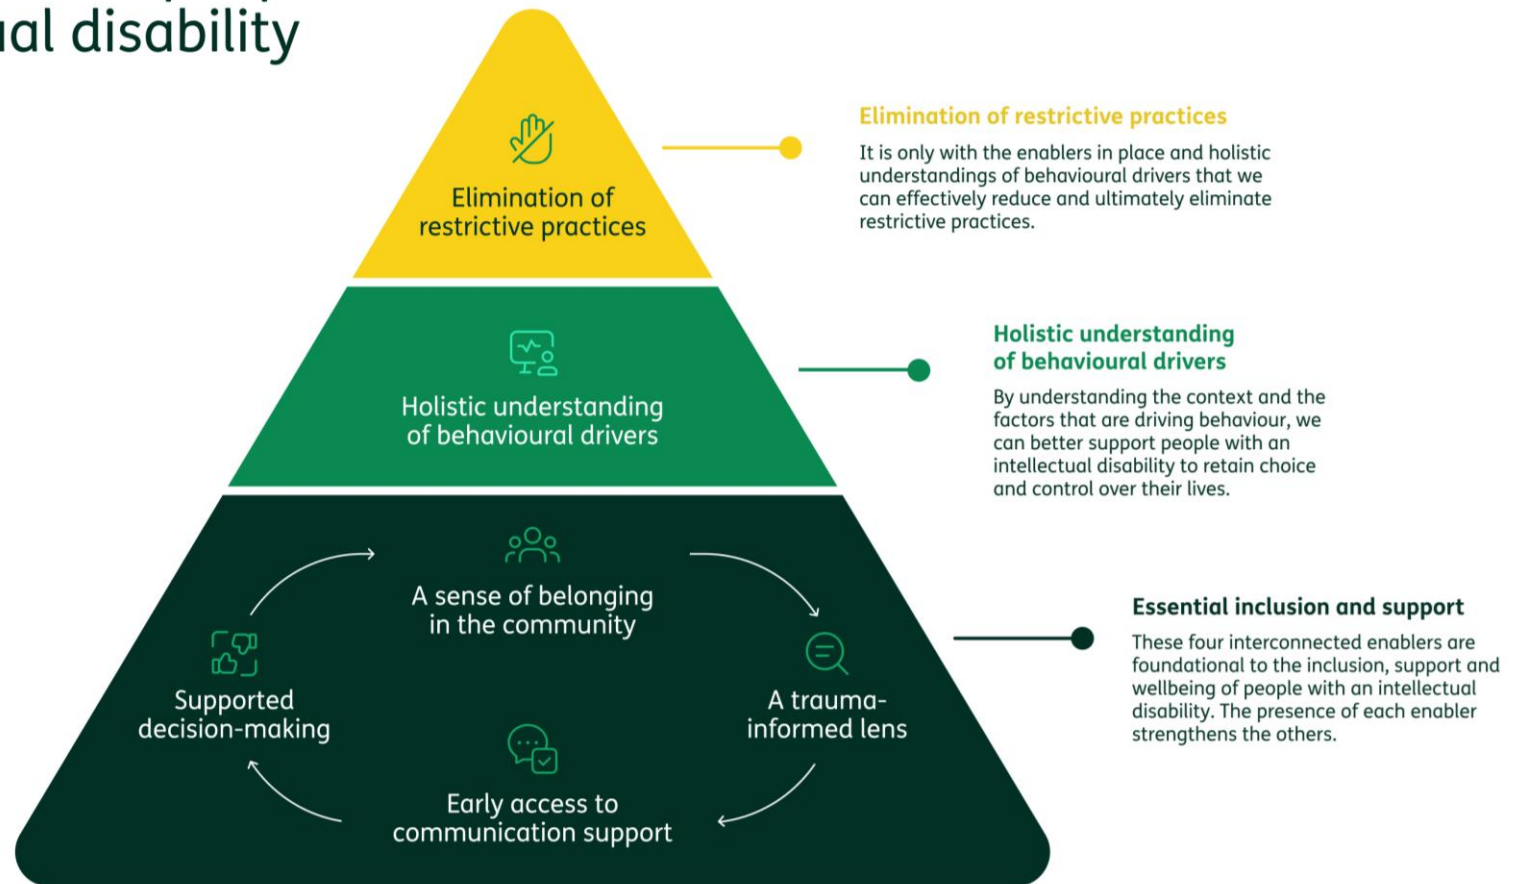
al disability

Elimination of restrictive practices

Holistic understanding of behavioural drivers

A sense of belonging in the community

Supported decision-making

A trauma-informed lens

Early access to communication support

Elimination of restrictive practices

It is only with the enablers in place and holistic understandings of behavioural drivers that we can effectively reduce and ultimately eliminate restrictive practices.

Holistic understanding of behavioural drivers

By understanding the context and the factors that are driving behaviour, we can better support people with an intellectual disability to retain choice and control over their lives.

Essential inclusion and support

These four interconnected enablers are foundational to the inclusion, support and wellbeing of people with an intellectual disability. The presence of each enabler strengthens the others.